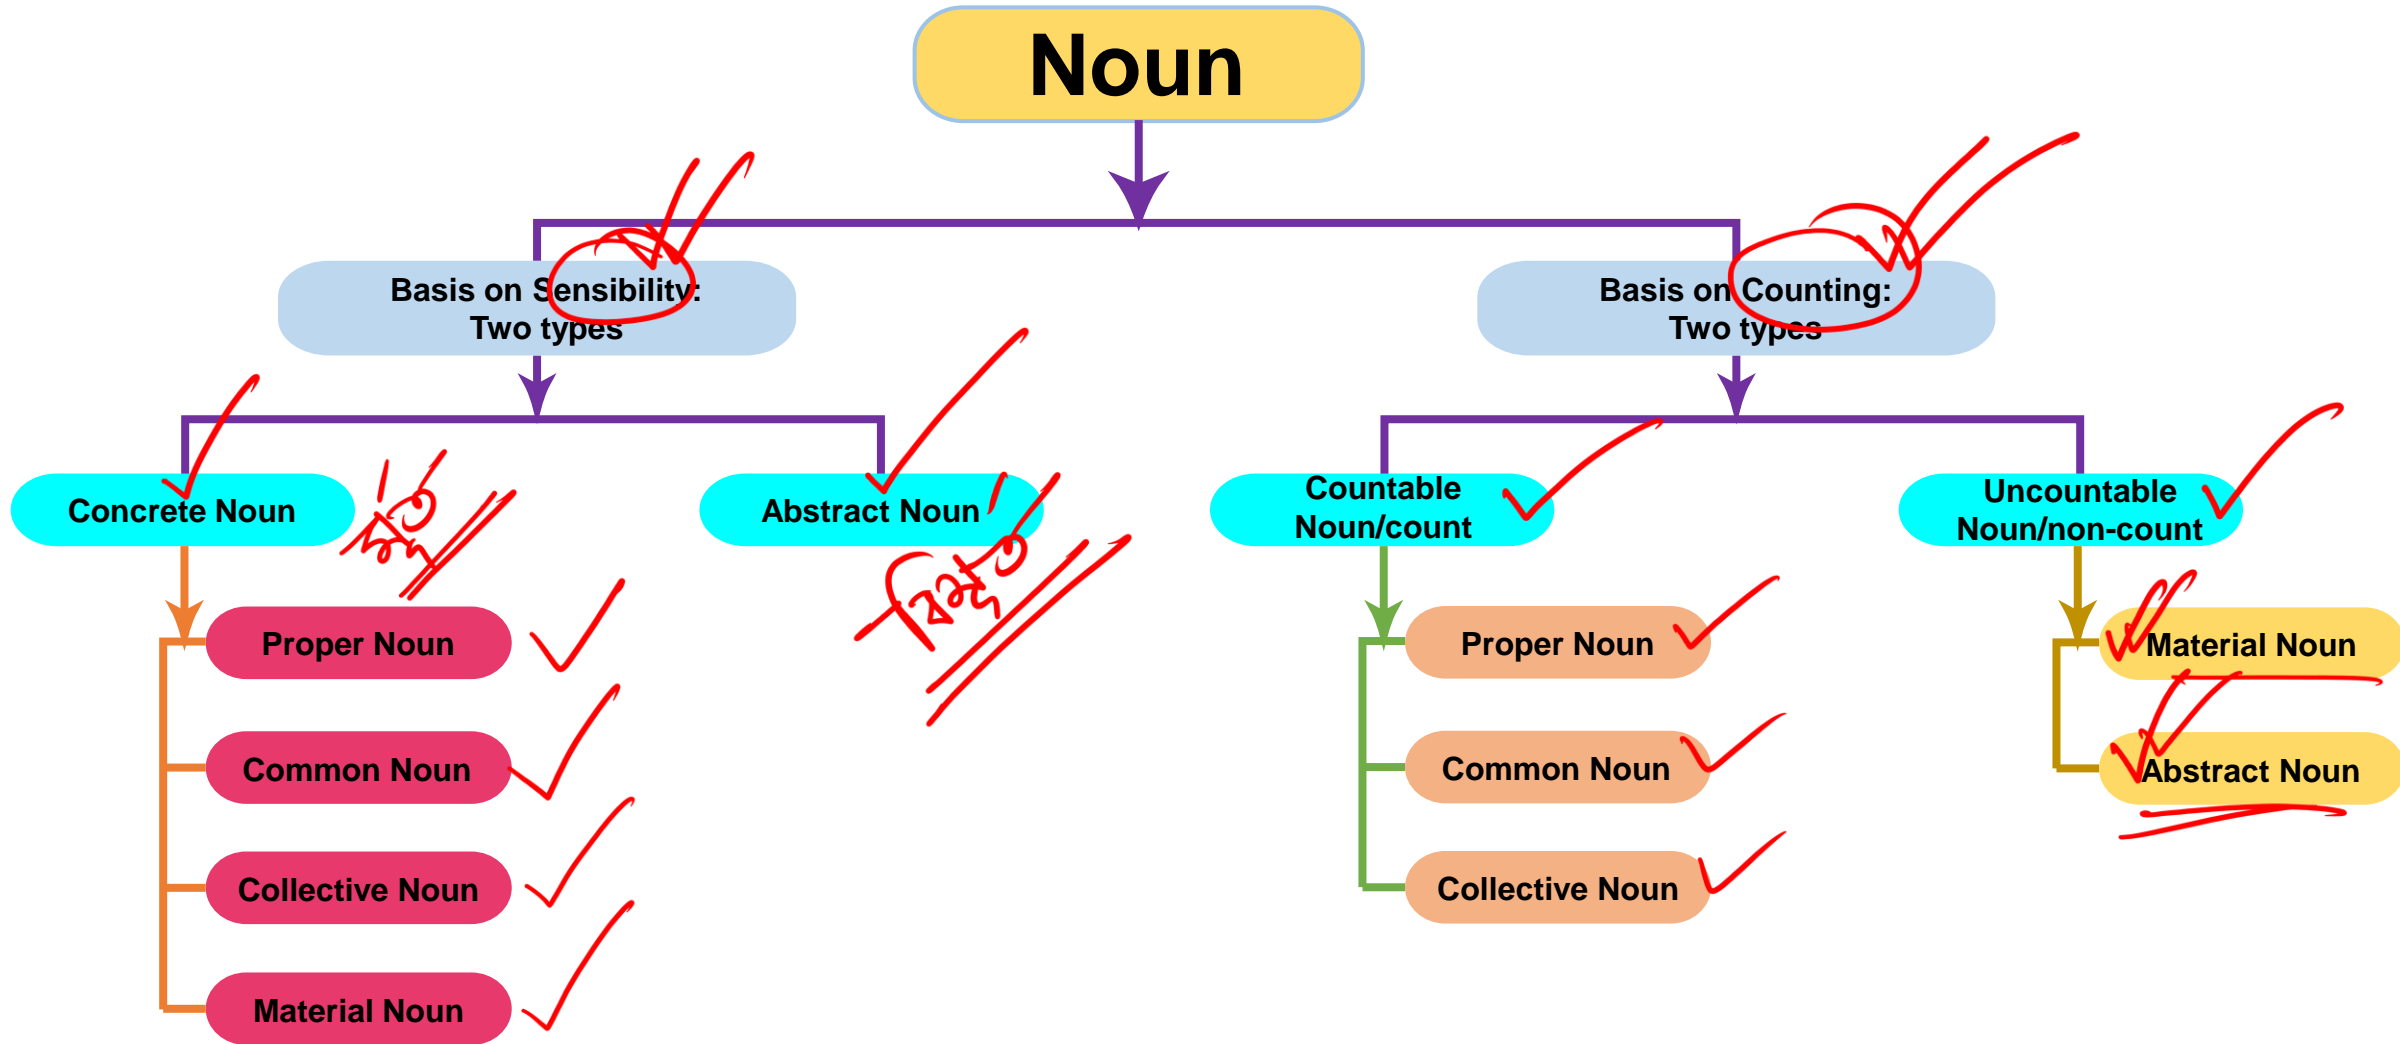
Noun

Basis on Sensibility: Two types

Basis on Counting: Two types

Concrete Noun

মূর্ত

Abstract Noun

বিমূর্ত

Countable Noun/count

Uncountable Noun/non-count

Proper Noun

Common Noun

Collective Noun

Material Noun

Proper Noun

Common Noun

Collective Noun

Material Noun

Abstract Noun